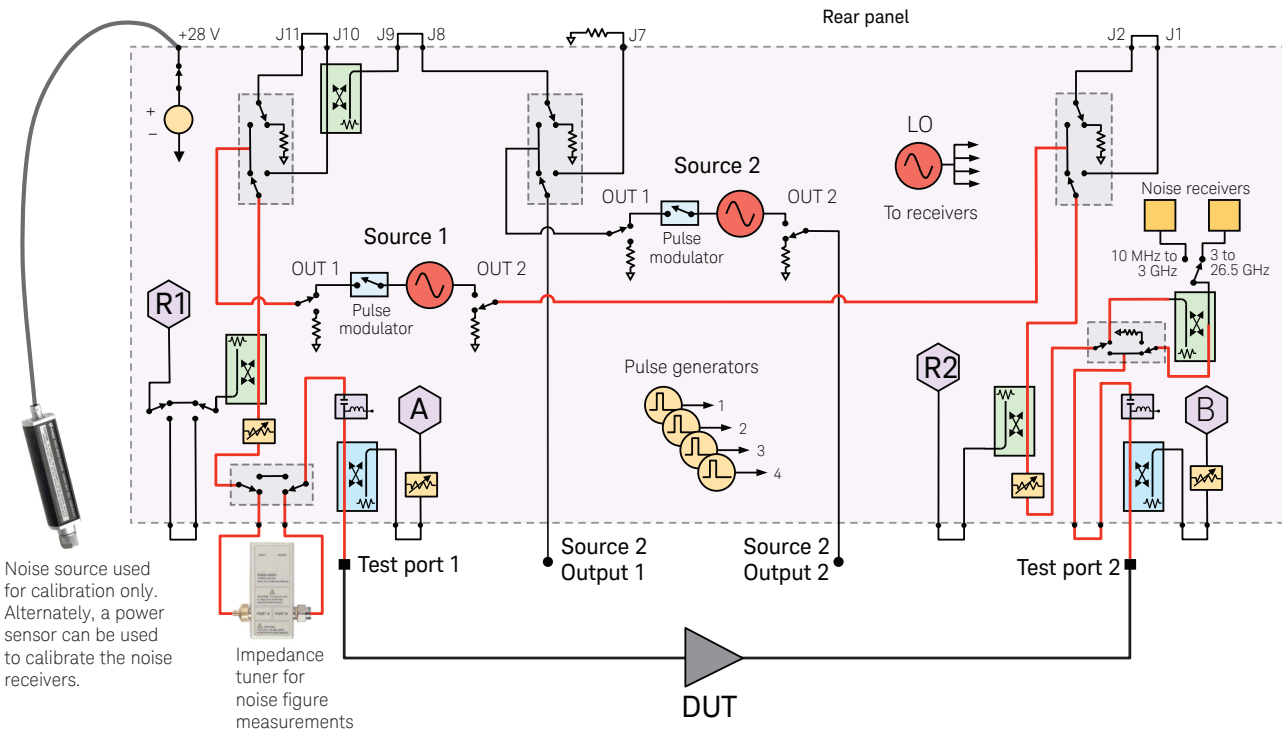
Rear panel

+28 V

J11 J10 J9 J8 J7 J2 J1

+
–

LO

To receivers

Source 2

OUT 1 OUT 2

Pulse modulator

Noise receivers

10 MHz to 3 GHz

3 to 26.5 GHz

Source 1

OUT 1 OUT 2

Pulse modulator

R1

R2

Pulse generators

1
2
3
4

A

B

Noise source used for calibration only. Alternately, a power sensor can be used to calibrate the noise receivers.

Test port 1

Source 2 Output 1

Source 2 Output 2

Test port 2

Impedance tuner for noise figure measurements

DUT